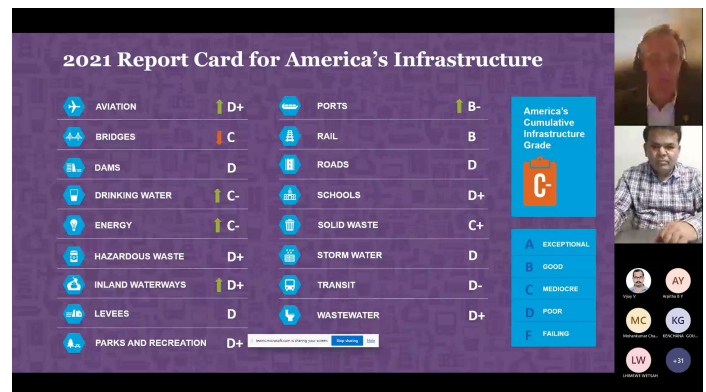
2021 Report Card for America's Infrastructure

AVIATION D+
BRIDGES C
DAMS D
DRINKING WATER C-
ENERGY C-
HAZARDOUS WASTE D+
INLAND WATERWAYS D+
LEVEES D
PARKS AND RECREATION D+

PORTS B-
RAIL B
ROADS D
SCHOOLS D+
SOLID WASTE C+
STORM WATER D
TRANSIT D-
WASTEWATER D+

America's Cumulative Infrastructure Grade
C-

A EXCEPTIONAL
B GOOD
C MEDIOCRE
D POOR
F FAILING

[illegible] is sharing your screen. Stop sharing Hide

Vijay Y
AY
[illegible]
MC
Mahadevan Che...
KG
KENCHANA GOU...
LW
LHAKPAY WETSAH
+31